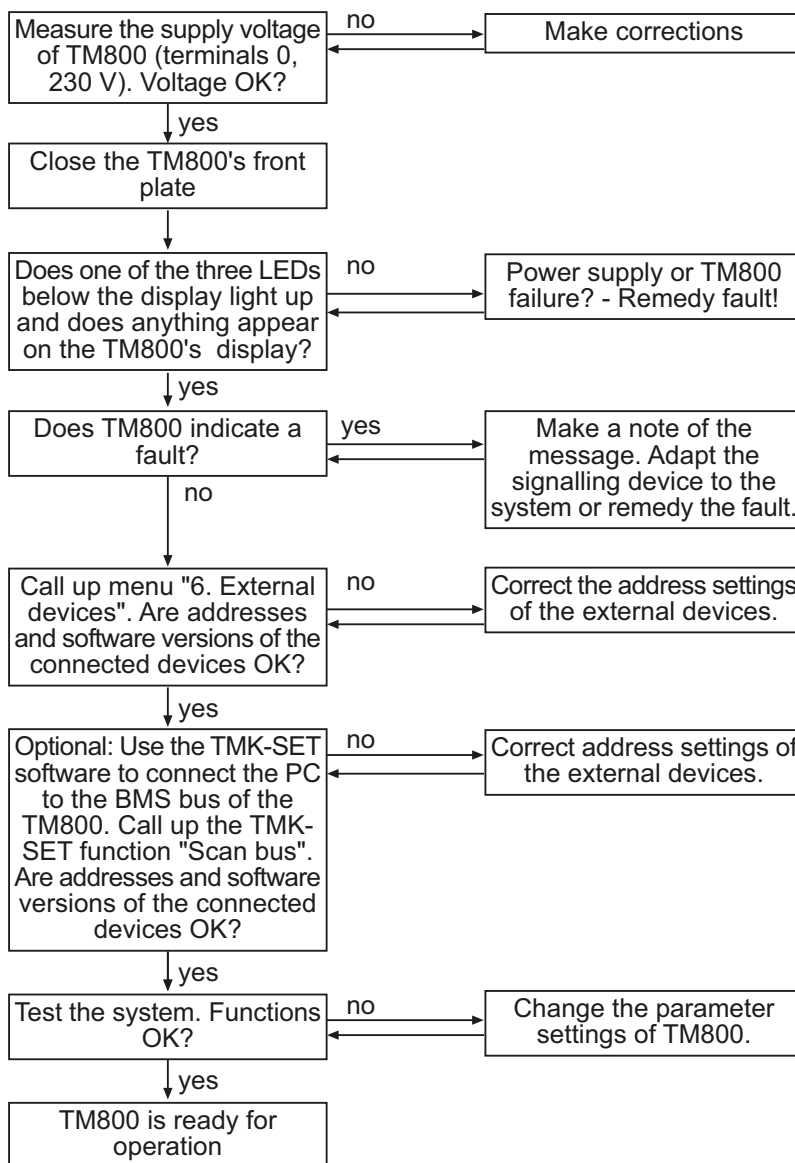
Measure the supply voltage of TM800 (terminals 0, 230 V). Voltage OK?

no

Make corrections

yes

Close the TM800's front plate

Does one of the three LEDs below the display light up and does anything appear on the TM800's display?

no

Power supply or TM800 failure? - Remedy fault!

yes

Does TM800 indicate a fault?

yes

Make a note of the message. Adapt the signalling device to the system or remedy the fault.

no

Call up menu "6. External devices". Are addresses and software versions of the connected devices OK?

no

Correct the address settings of the external devices.

yes

Optional: Use the TMK-SET software to connect the PC to the BMS bus of the TM800. Call up the TMK-SET function "Scan bus". Are addresses and software versions of the connected devices OK?

no

Correct address settings of the external devices.

yes

Test the system. Functions OK?

no

Change the parameter settings of TM800.

yes

TM800 is ready for operation